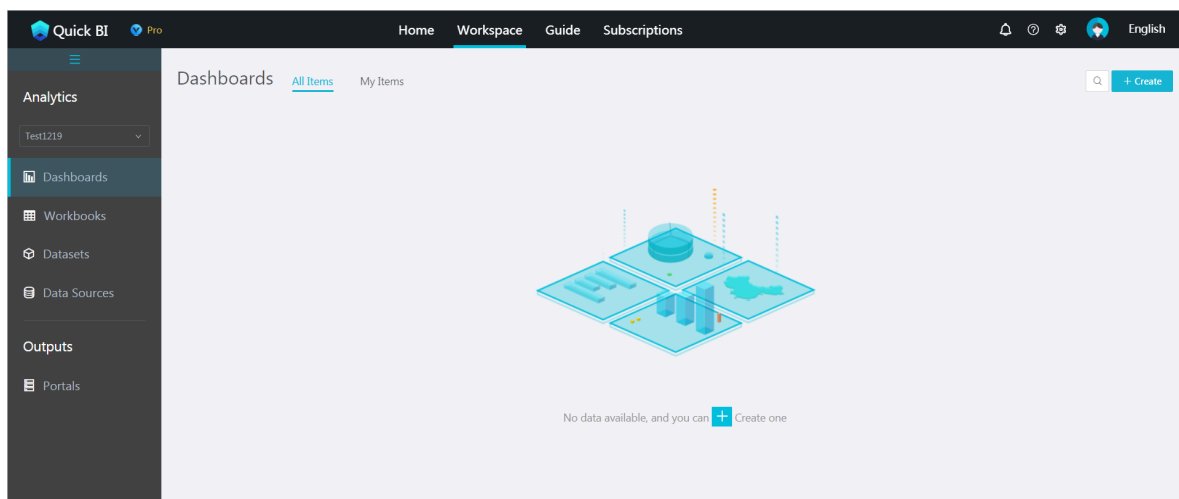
Quick BI Pro
Home Workspace Guide Subscriptions
English
Analytics
Test1219
Dashboards
Workbooks
Datasets
Data Sources
Outputs
Portals
Dashboards All Items My Items
+ Create
No data available, and you can + Create one